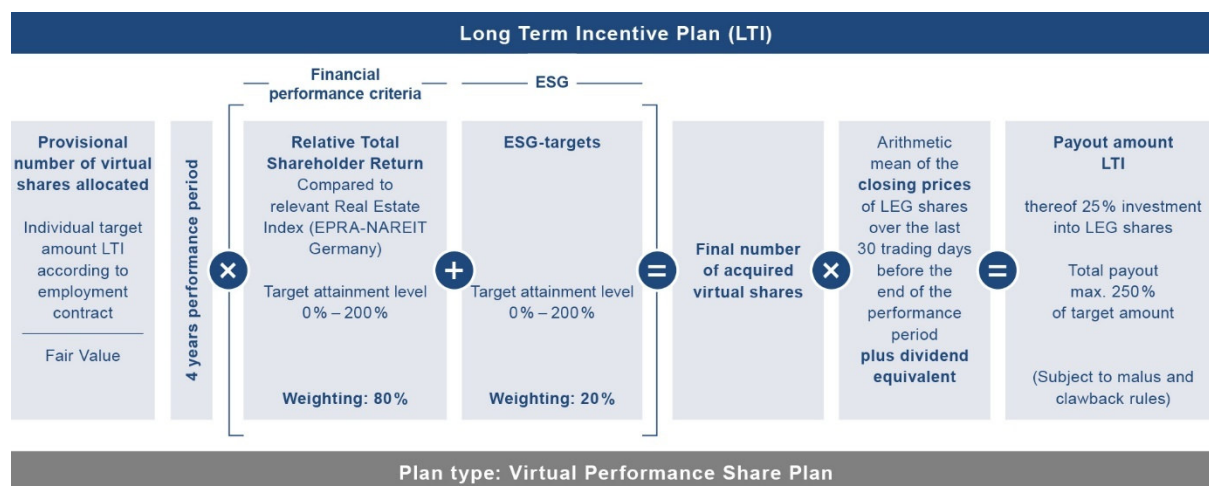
Long Term Incentive Plan (LTI)

Financial performance criteria

ESG

Provisional number of virtual shares allocated

Individual target amount LTI according to employment contract

Fair Value

4 years performance period

×

Relative Total Shareholder Return
Compared to relevant Real Estate Index (EPRA-NAREIT Germany)

Target attainment level 0% – 200%

Weighting: 80%

+

ESG-targets

Target attainment level 0% – 200%

Weighting: 20%

=

Final number of acquired virtual shares

×

Arithmetic mean of the **closing prices** of LEG shares over the last 30 trading days before the end of the performance period **plus dividend equivalent**

=

Payout amount LTI

thereof 25% investment into LEG shares

Total payout max. 250% of target amount

(Subject to malus and clawback rules)

Plan type: Virtual Performance Share Plan